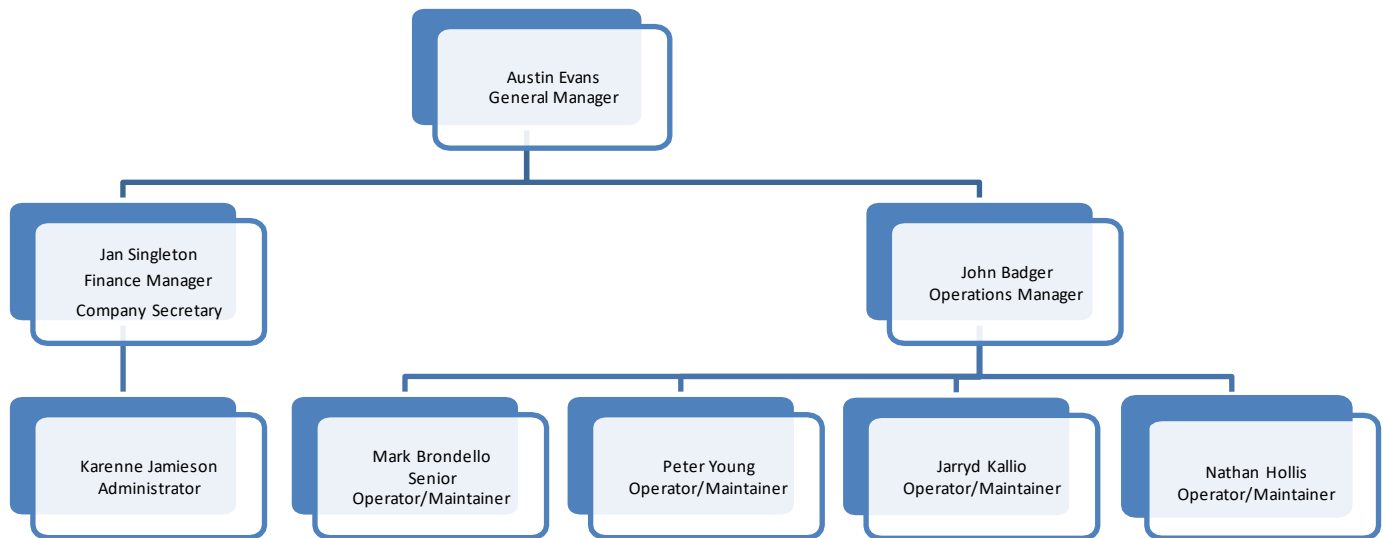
Austin Evans
General Manager

Jan Singleton
Finance Manager
Company Secretary

John Badger
Operations Manager

Karenne Jamieson
Administrator

Mark Brondello
Senior
Operator/Maintainer

Peter Young
Operator/Maintainer

Jarryd Kallio
Operator/Maintainer

Nathan Hollis
Operator/Maintainer